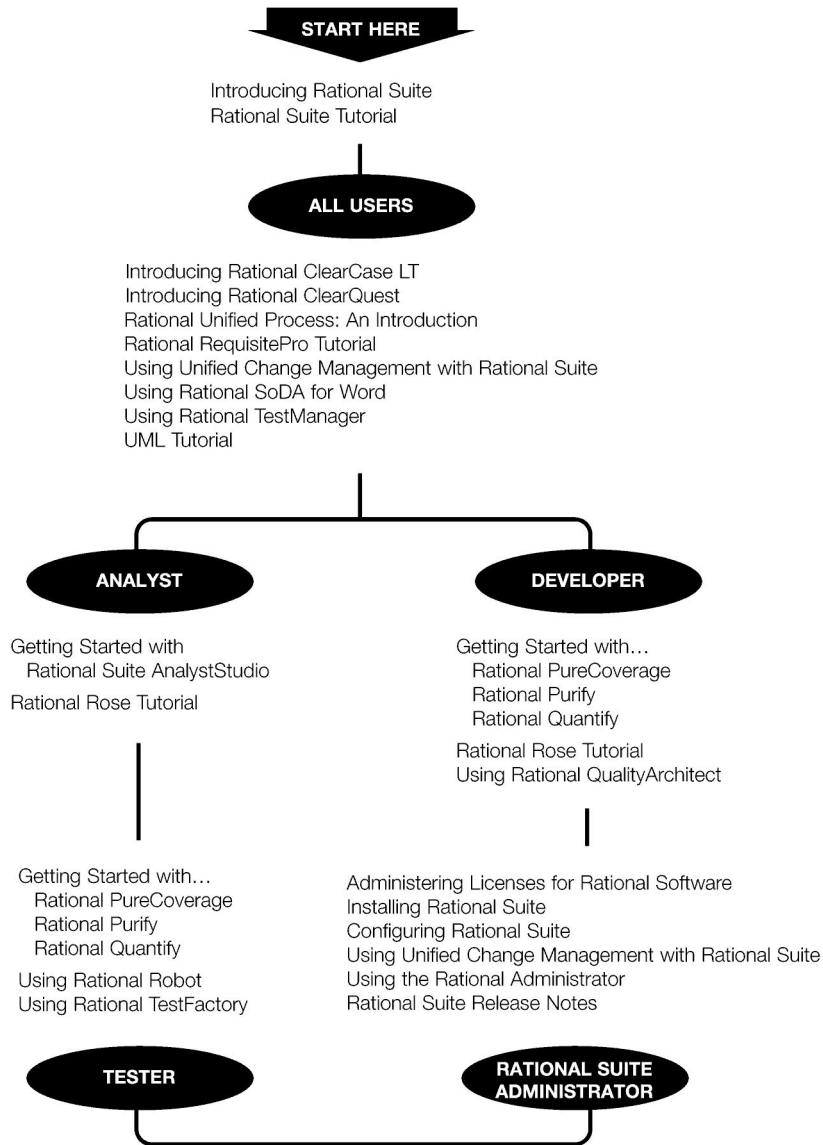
START HERE

Introducing Rational Suite
Rational Suite Tutorial

ALL USERS

Introducing Rational ClearCase LT
Introducing Rational ClearQuest
Rational Unified Process: An Introduction
Rational RequisitePro Tutorial
Using Unified Change Management with Rational Suite
Using Rational SoDA for Word
Using Rational TestManager
UML Tutorial

ANALYST

Getting Started with
Rational Suite AnalystStudio
Rational Rose Tutorial

DEVELOPER

Getting Started with…
Rational PureCoverage
Rational Purify
Rational Quantify
Rational Rose Tutorial
Using Rational QualityArchitect

Getting Started with…
Rational PureCoverage
Rational Purify
Rational Quantify
Using Rational Robot
Using Rational TestFactory

Administering Licenses for Rational Software
Installing Rational Suite
Configuring Rational Suite
Using Unified Change Management with Rational Suite
Using the Rational Administrator
Rational Suite Release Notes

TESTER

RATIONAL SUITE ADMINISTRATOR